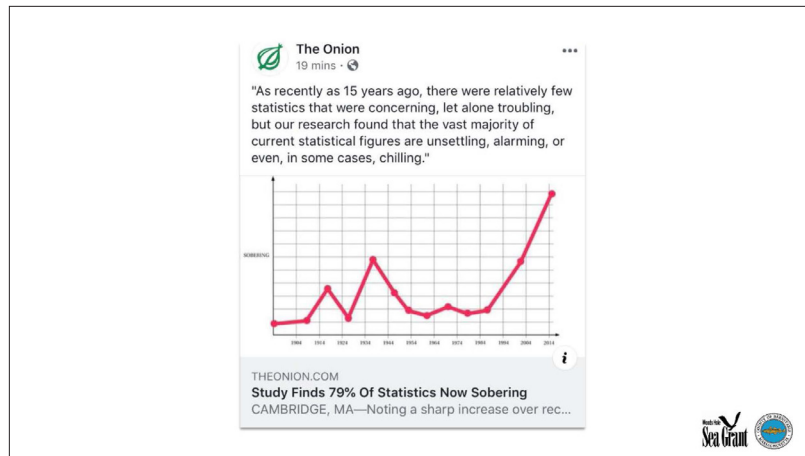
The Onion
19 mins ·

"As recently as 15 years ago, there were relatively few statistics that were concerning, let alone troubling, but our research found that the vast majority of current statistical figures are unsettling, alarming, or even, in some cases, chilling."

SOBERING

1904 1914 1924 1934 1944 1954 1964 1974 1984 1994 2004 2014

i

THEONION.COM
Study Finds 79% Of Statistics Now Sobering
CAMBRIDGE, MA—Noting a sharp increase over rec...

Woods Hole Sea Grant